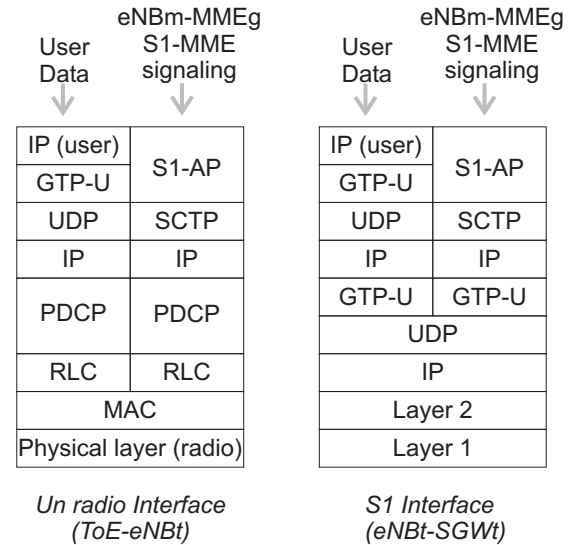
User Data

eNBm-MMEg S1-MME signaling

| IP (user) | S1-AP |
|---|---|
| GTP-U | |
| UDP | SCTP |
| IP | IP |
| PDCP | PDCP |
| RLC | RLC |
| MAC | |
| Physical layer (radio) | |

*Un radio Interface (ToE-eNBt)*

User Data

eNBm-MMEg S1-MME signaling

| IP (user) | S1-AP |
|---|---|
| GTP-U | |
| UDP | SCTP |
| IP | IP |
| GTP-U | GTP-U |
| UDP | |
| IP | |
| Layer 2 | |
| Layer 1 | |

*S1 Interface (eNBt-SGWt)*